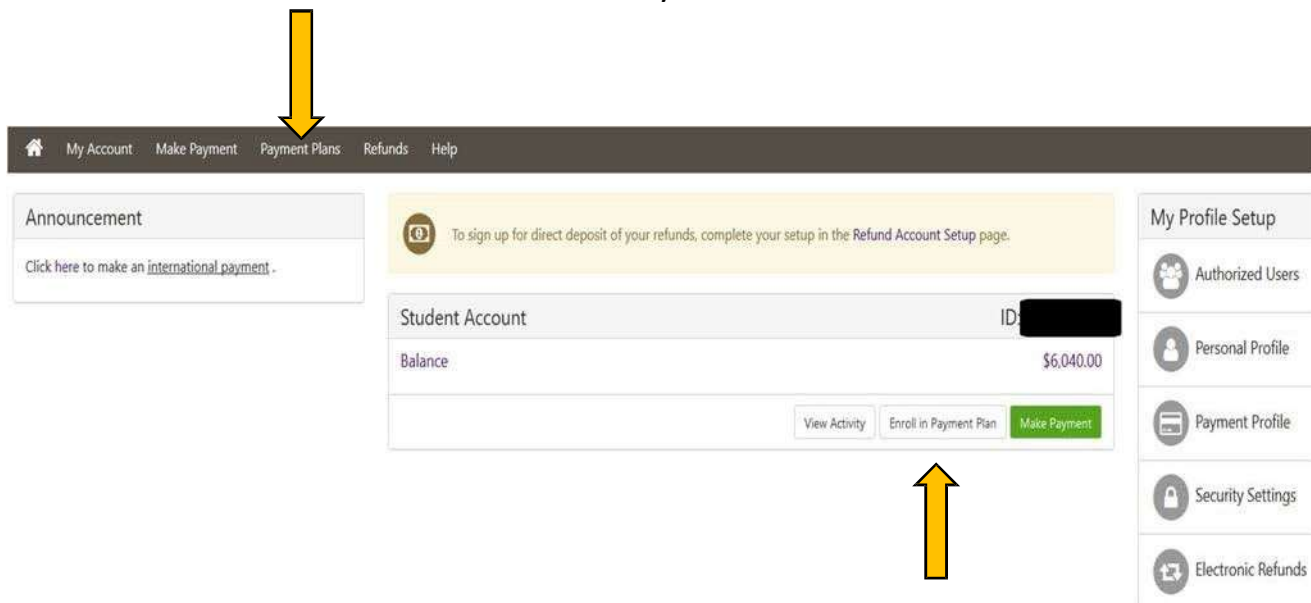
My Account Make Payment Payment Plans Refunds Help

Announcement

Click here to make an international payment .

To sign up for direct deposit of your refunds, complete your setup in the Refund Account Setup page.

Student Account

ID: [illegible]

Balance

$6,040.00

View Activity

Enroll in Payment Plan

Make Payment

My Profile Setup

Authorized Users

Personal Profile

Payment Profile

Security Settings

Electronic Refunds